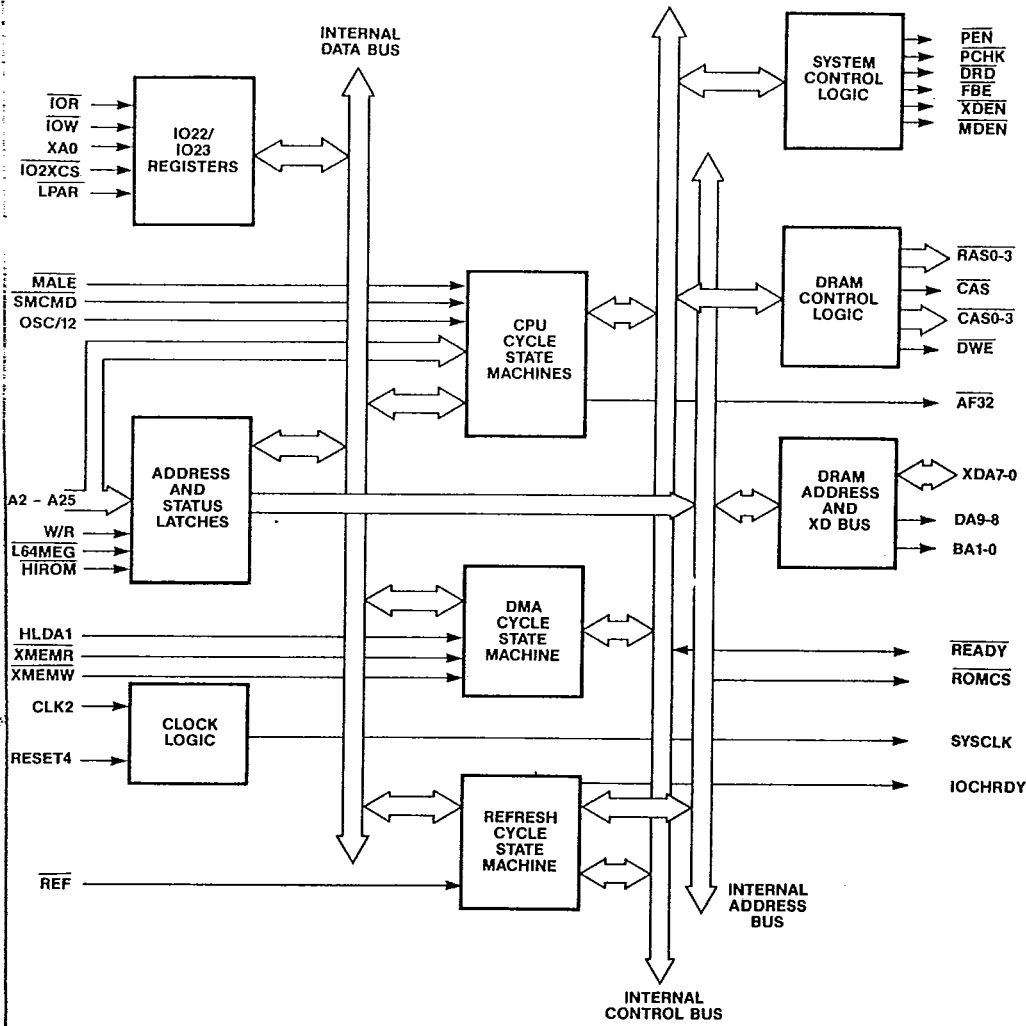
INTERNAL DATA BUS

$\overline{IOR}$
$\overline{IOW}$
XA0
$\overline{IO2XCS}$
$\overline{LPAR}$

IO22/ IO23 REGISTERS

SYSTEM CONTROL LOGIC

$\overline{PEN}$
$\overline{PCHK}$
$\overline{DRD}$
$\overline{FBE}$
$\overline{XDEN}$
$\overline{MDEN}$

$\overline{MALE}$
$\overline{SMCMD}$
OSC/12

CPU CYCLE STATE MACHINES

DRAM CONTROL LOGIC

$\overline{RAS0-3}$
$\overline{CAS}$
$\overline{CAS0-3}$
$\overline{DWE}$

$\overline{AF32}$

A2 - A25
W/R
$\overline{L64MEG}$
$\overline{HIROM}$

ADDRESS AND STATUS LATCHES

DRAM ADDRESS AND XD BUS

XDA7-0
DA9-8
BA1-0

HLDA1
$\overline{XMEMR}$
$\overline{XMEMW}$

DMA CYCLE STATE MACHINE

$\overline{READY}$
$\overline{ROMCS}$

CLK2
RESET4

CLOCK LOGIC

SYSCLK

IOCHRDY

REFRESH CYCLE STATE MACHINE

$\overline{REF}$

INTERNAL ADDRESS BUS

INTERNAL CONTROL BUS